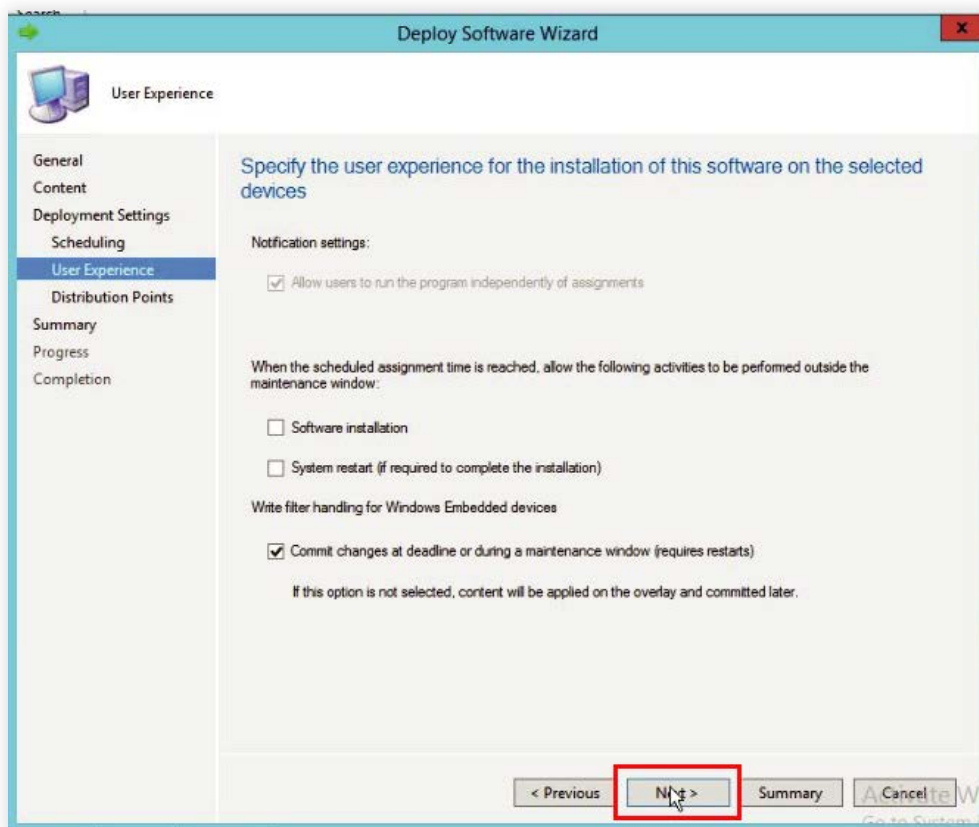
Deploy Software Wizard

User Experience

General
Content
Deployment Settings
Scheduling
User Experience
Distribution Points
Summary
Progress
Completion

Specify the user experience for the installation of this software on the selected devices

Notification settings:

Allow users to run the program independently of assignments

When the scheduled assignment time is reached, allow the following activities to be performed outside the maintenance window:

Software installation

System restart (if required to complete the installation)

Write filter handling for Windows Embedded devices

Commit changes at deadline or during a maintenance window (requires restarts)

If this option is not selected, content will be applied on the overlay and committed later.

< Previous
N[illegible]t >
Summary
Cancel
Activate W
Go to System